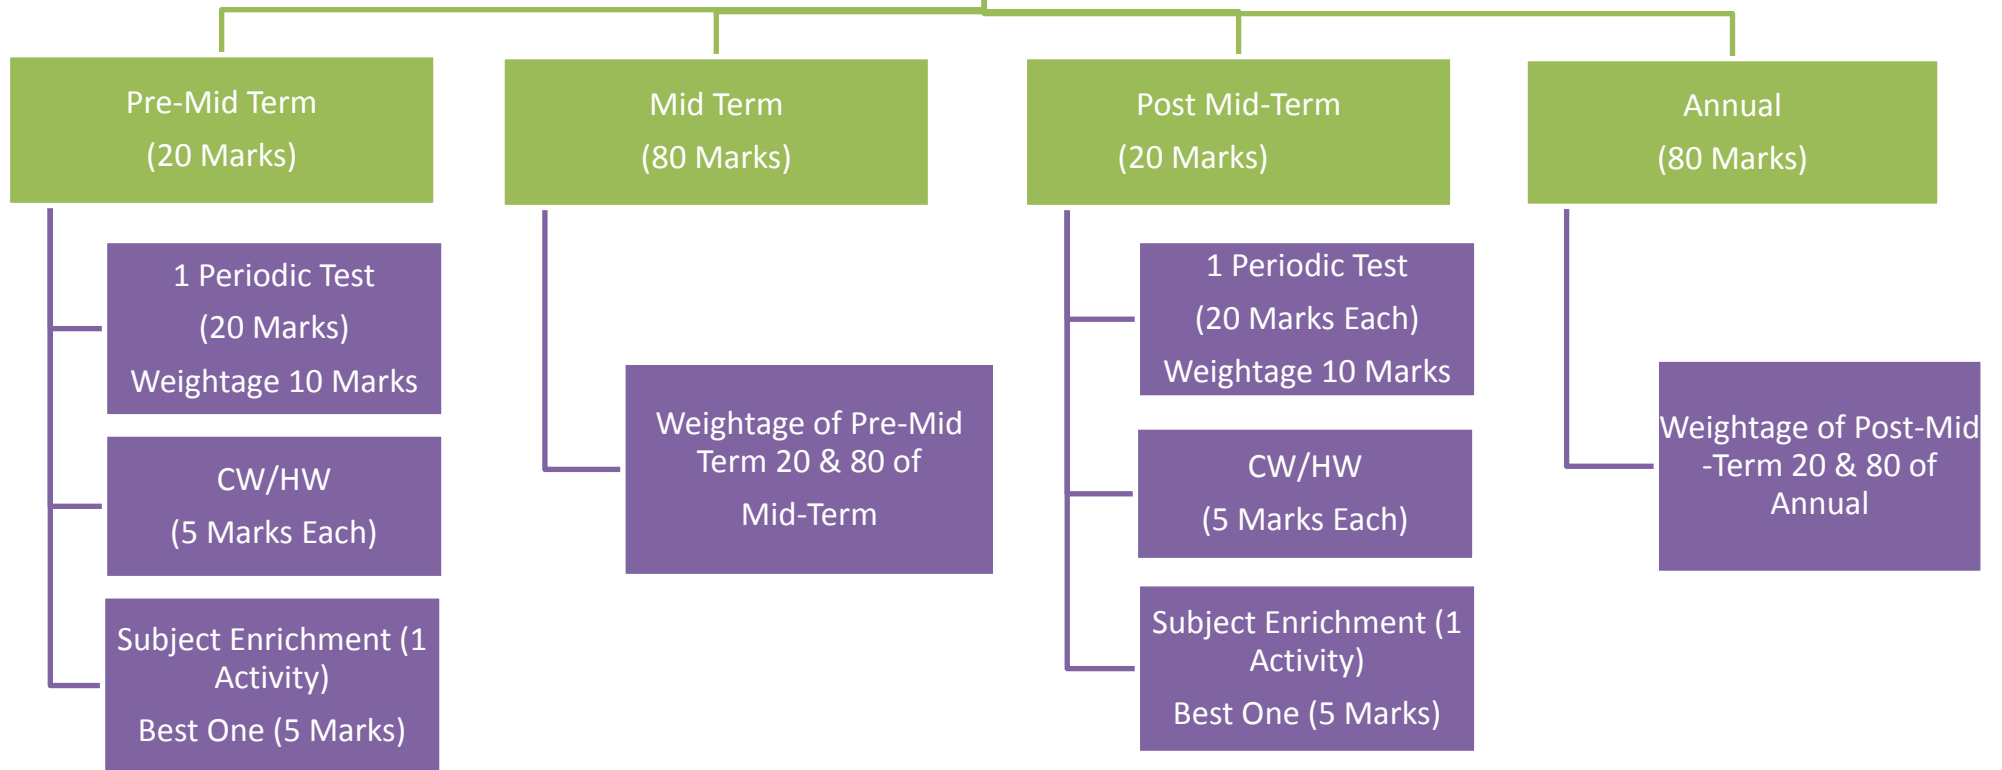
Pre-Mid Term
(20 Marks)

1 Periodic Test
(20 Marks)
Weightage 10 Marks

CW/HW
(5 Marks Each)

Subject Enrichment (1 Activity)
Best One (5 Marks)

Mid Term
(80 Marks)

Weightage of Pre-Mid Term 20 & 80 of Mid-Term

Post Mid-Term
(20 Marks)

1 Periodic Test
(20 Marks Each)
Weightage 10 Marks

CW/HW
(5 Marks Each)

Subject Enrichment (1 Activity)
Best One (5 Marks)

Annual
(80 Marks)

Weightage of Post-Mid -Term 20 & 80 of Annual